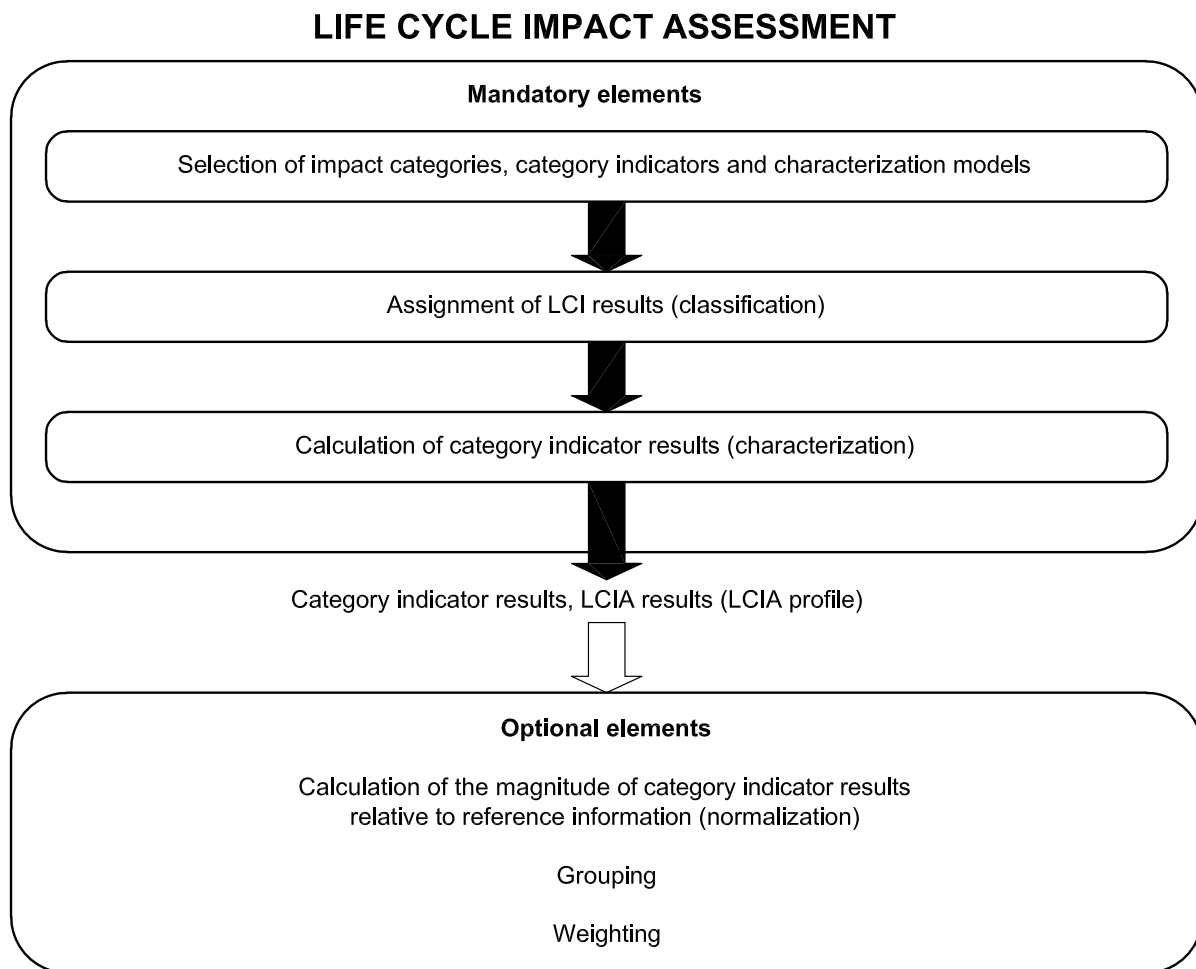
LIFE CYCLE IMPACT ASSESSMENT

Mandatory elements

Selection of impact categories, category indicators and characterization models

Assignment of LCI results (classification)

Calculation of category indicator results (characterization)

Category indicator results, LCIA results (LCIA profile)

Optional elements

Calculation of the magnitude of category indicator results relative to reference information (normalization)

Grouping

Weighting